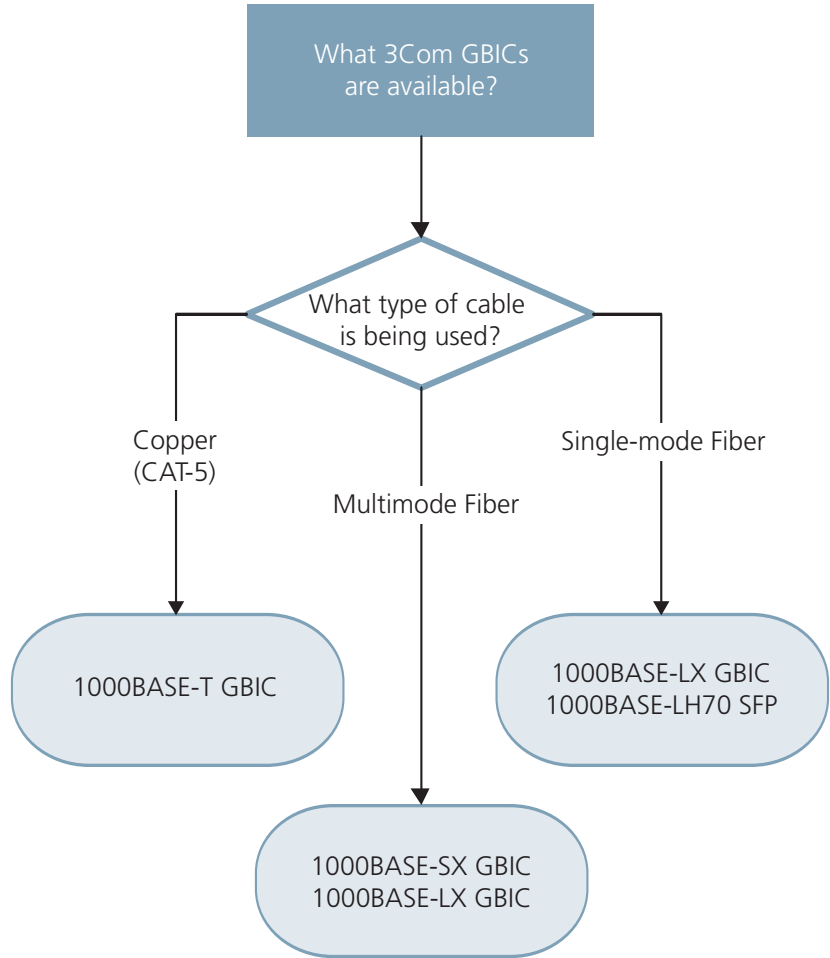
What 3Com GBICs are available?

What type of cable is being used?

Copper (CAT-5)

Multimode Fiber

Single-mode Fiber

1000BASE-T GBIC

1000BASE-LX GBIC
1000BASE-LH70 SFP

1000BASE-SX GBIC
1000BASE-LX GBIC